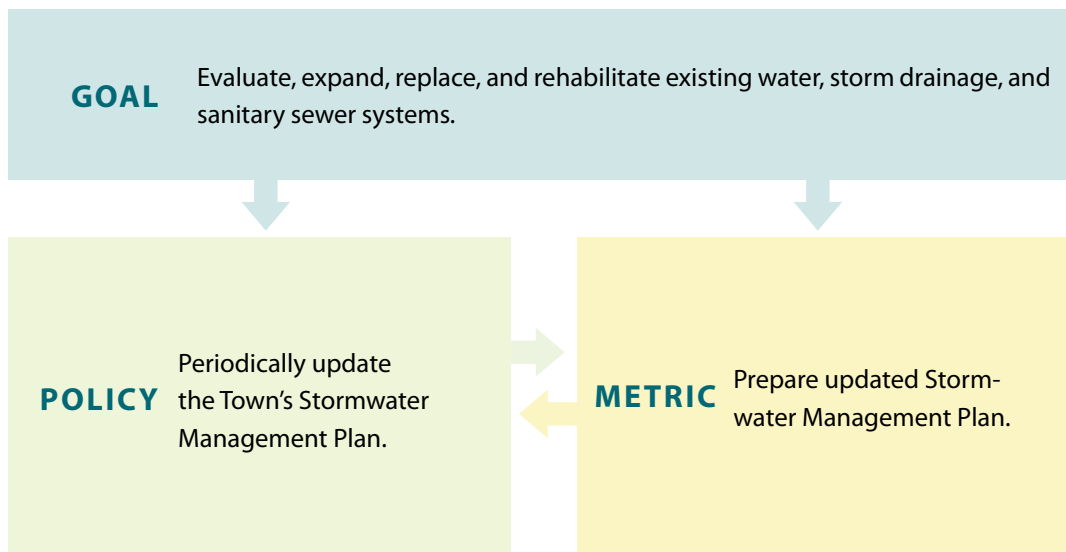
GOAL Evaluate, expand, replace, and rehabilitate existing water, storm drainage, and sanitary sewer systems.

POLICY Periodically update the Town's Stormwater Management Plan.

METRIC Prepare updated Stormwater Management Plan.